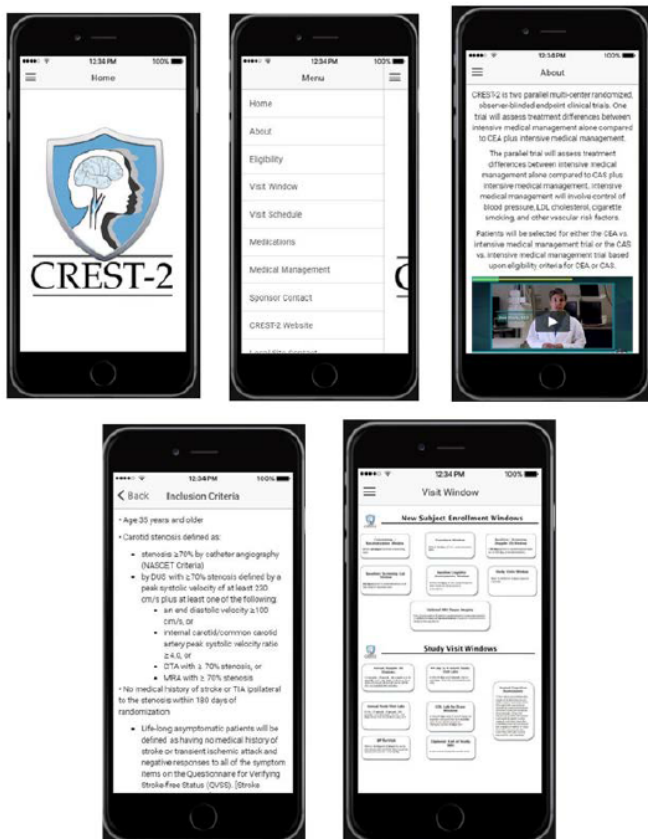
12:34 PM 100%

Home

CREST-2

12:34 PM 100%

Menu

Home

About

Eligibility

Visit Window

Visit Schedule

Medications

Medical Management

Sponsor Contact

CREST-2 Website

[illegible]

12:34 PM 100%

About

CREST-2 is two parallel multi-center randomized, observer-blinded endpoint clinical trials. One trial will assess treatment differences between intensive medical management alone compared to CEA plus intensive medical management.

The parallel trial will assess treatment differences between intensive medical management alone compared to CAS plus intensive medical management. Intensive medical management will involve control of blood pressure, LDL cholesterol, cigarette smoking, and other vascular risk factors.

Patients will be selected for either the CEA vs. intensive medical management trial or the CAS vs. intensive medical management trial based upon eligibility criteria for CEA or CAS.

12:34 PM 100%

< Back Inclusion Criteria

• Age 35 years and older

• Carotid stenosis defined as:

▪ stenosis ≥70% by catheter angiography (NASCET Criteria)

▪ by DUS with ≥70% stenosis defined by a peak systolic velocity of at least 230 cm/s plus at least one of the following:

▪ an end diastolic velocity ≥100 cm/s, or

▪ internal carotid/common carotid artery peak systolic velocity ratio ≥4.0, or

▪ CTA with ≥ 70% stenosis, or

▪ MRA with ≥ 70% stenosis

• No medical history of stroke or TIA ipsilateral to the stenosis within 180 days of randomization

▪ Life-long asymptomatic patients will be defined as having no medical history of stroke or transient ischemic attack and negative responses to all of the symptom items on the Questionnaire for Verifying Stroke Free Status (QVSS). [Stroke

12:34 PM 100%

Visit Window

New Subject Enrollment Windows

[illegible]

Study Visit Windows

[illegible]